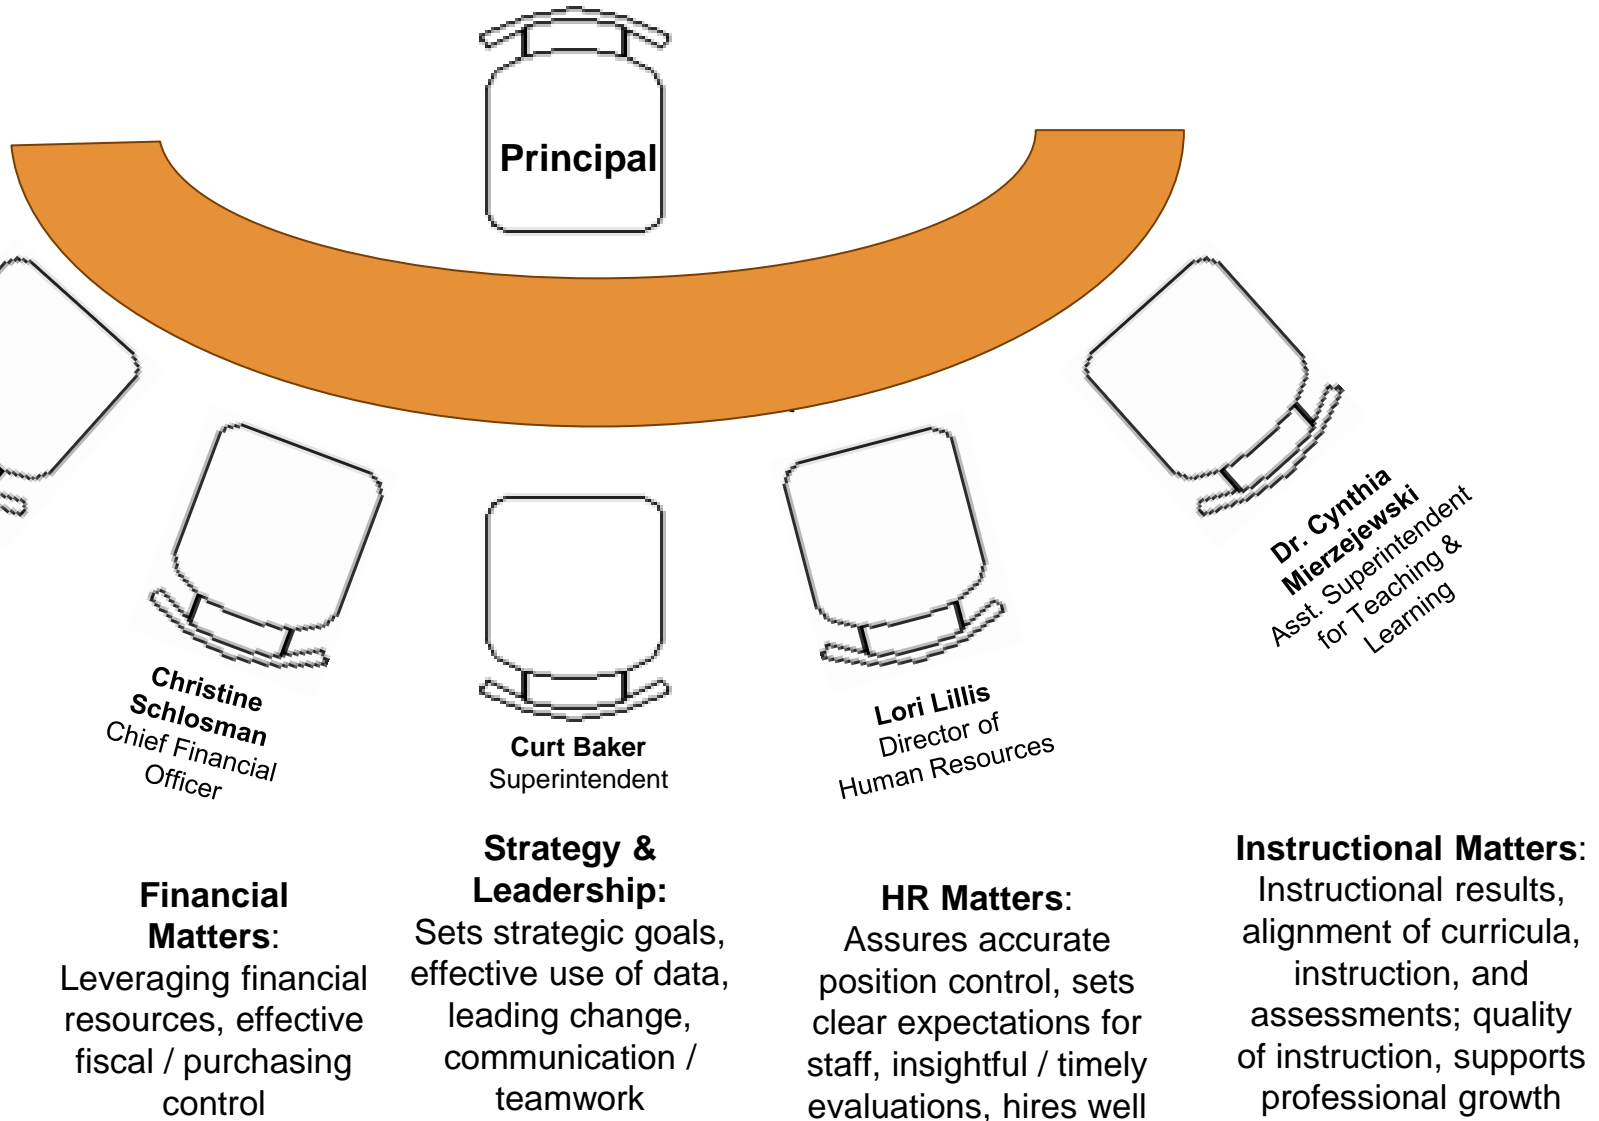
Principal

Christine Schlosman
Chief Financial Officer

Curt Baker
Superintendent

Lori Lillis
Director of Human Resources

Dr. Cynthia Mierzejewski
Asst. Superintendent for Teaching & Learning

Financial Matters: Leveraging financial resources, effective fiscal / purchasing control

Strategy & Leadership: Sets strategic goals, effective use of data, leading change, communication / teamwork

HR Matters: Assures accurate position control, sets clear expectations for staff, insightful / timely evaluations, hires well

Instructional Matters: Instructional results, alignment of curricula, instruction, and assessments; quality of instruction, supports professional growth